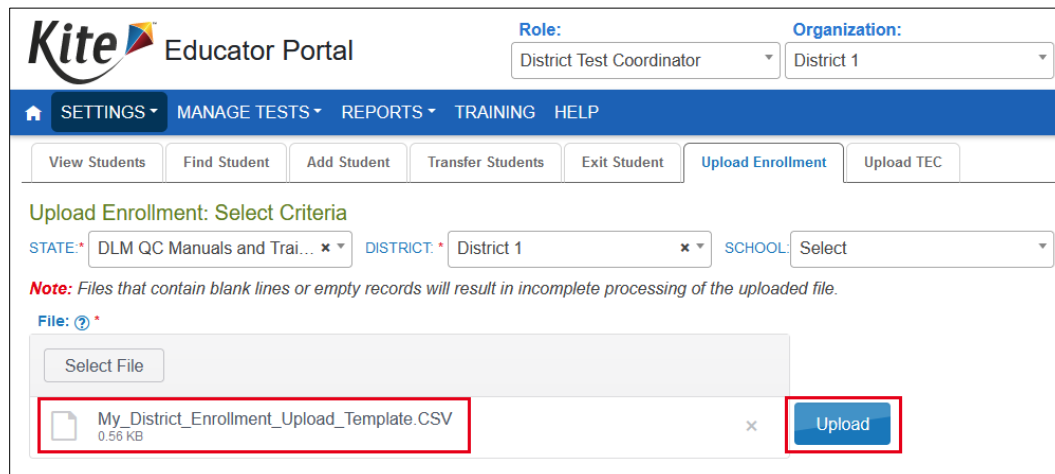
Kite Educator Portal

Role:
District Test Coordinator

Organization:
District 1

SETTINGS MANAGE TESTS REPORTS TRAINING HELP

View Students | Find Student | Add Student | Transfer Students | Exit Student | Upload Enrollment | Upload TEC

Upload Enrollment: Select Criteria

STATE:* DLM QC Manuals and Trai... × DISTRICT: * District 1 × SCHOOL: Select

Note: Files that contain blank lines or empty records will result in incomplete processing of the uploaded file.

File: ? *

Select File

My_District_Enrollment_Upload_Template.CSV
0.56 KB

×

Upload